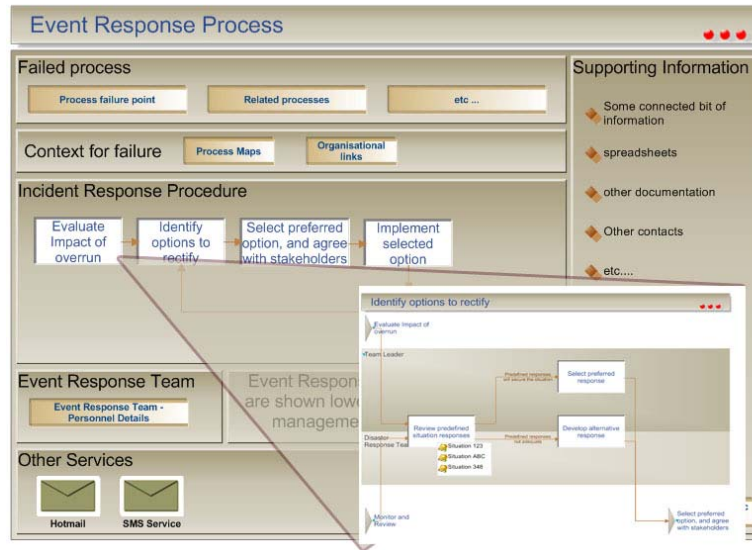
Event Response Process

Failed process

Process failure point

Related processes

etc ...

Context for failure

Process Maps

Organisational links

Incident Response Procedure

Evaluate Impact of overrun

Identify options to rectify

Select preferred option, and agree with stakeholders

Implement selected option

Event Response Team

Event Response Team - Personnel Details

Event Respons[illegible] are shown lowe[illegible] manageme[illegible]

Other Services

Hotmail

SMS Service

Supporting Information

Some connected bit of information

spreadsheets

other documentation

Other contacts

etc....

Identify options to rectify

Evaluate Impact of overrun

Team Leader

Predefined response will secure the situation

Select preferred response

Disaster Response Tea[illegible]

Review predefined situation responses

Predefined response not possible

Develop alternative response

Situation 123

Situation ABC

Situation 346

Monitor and Review

Select preferred option, and agree with stakeholders